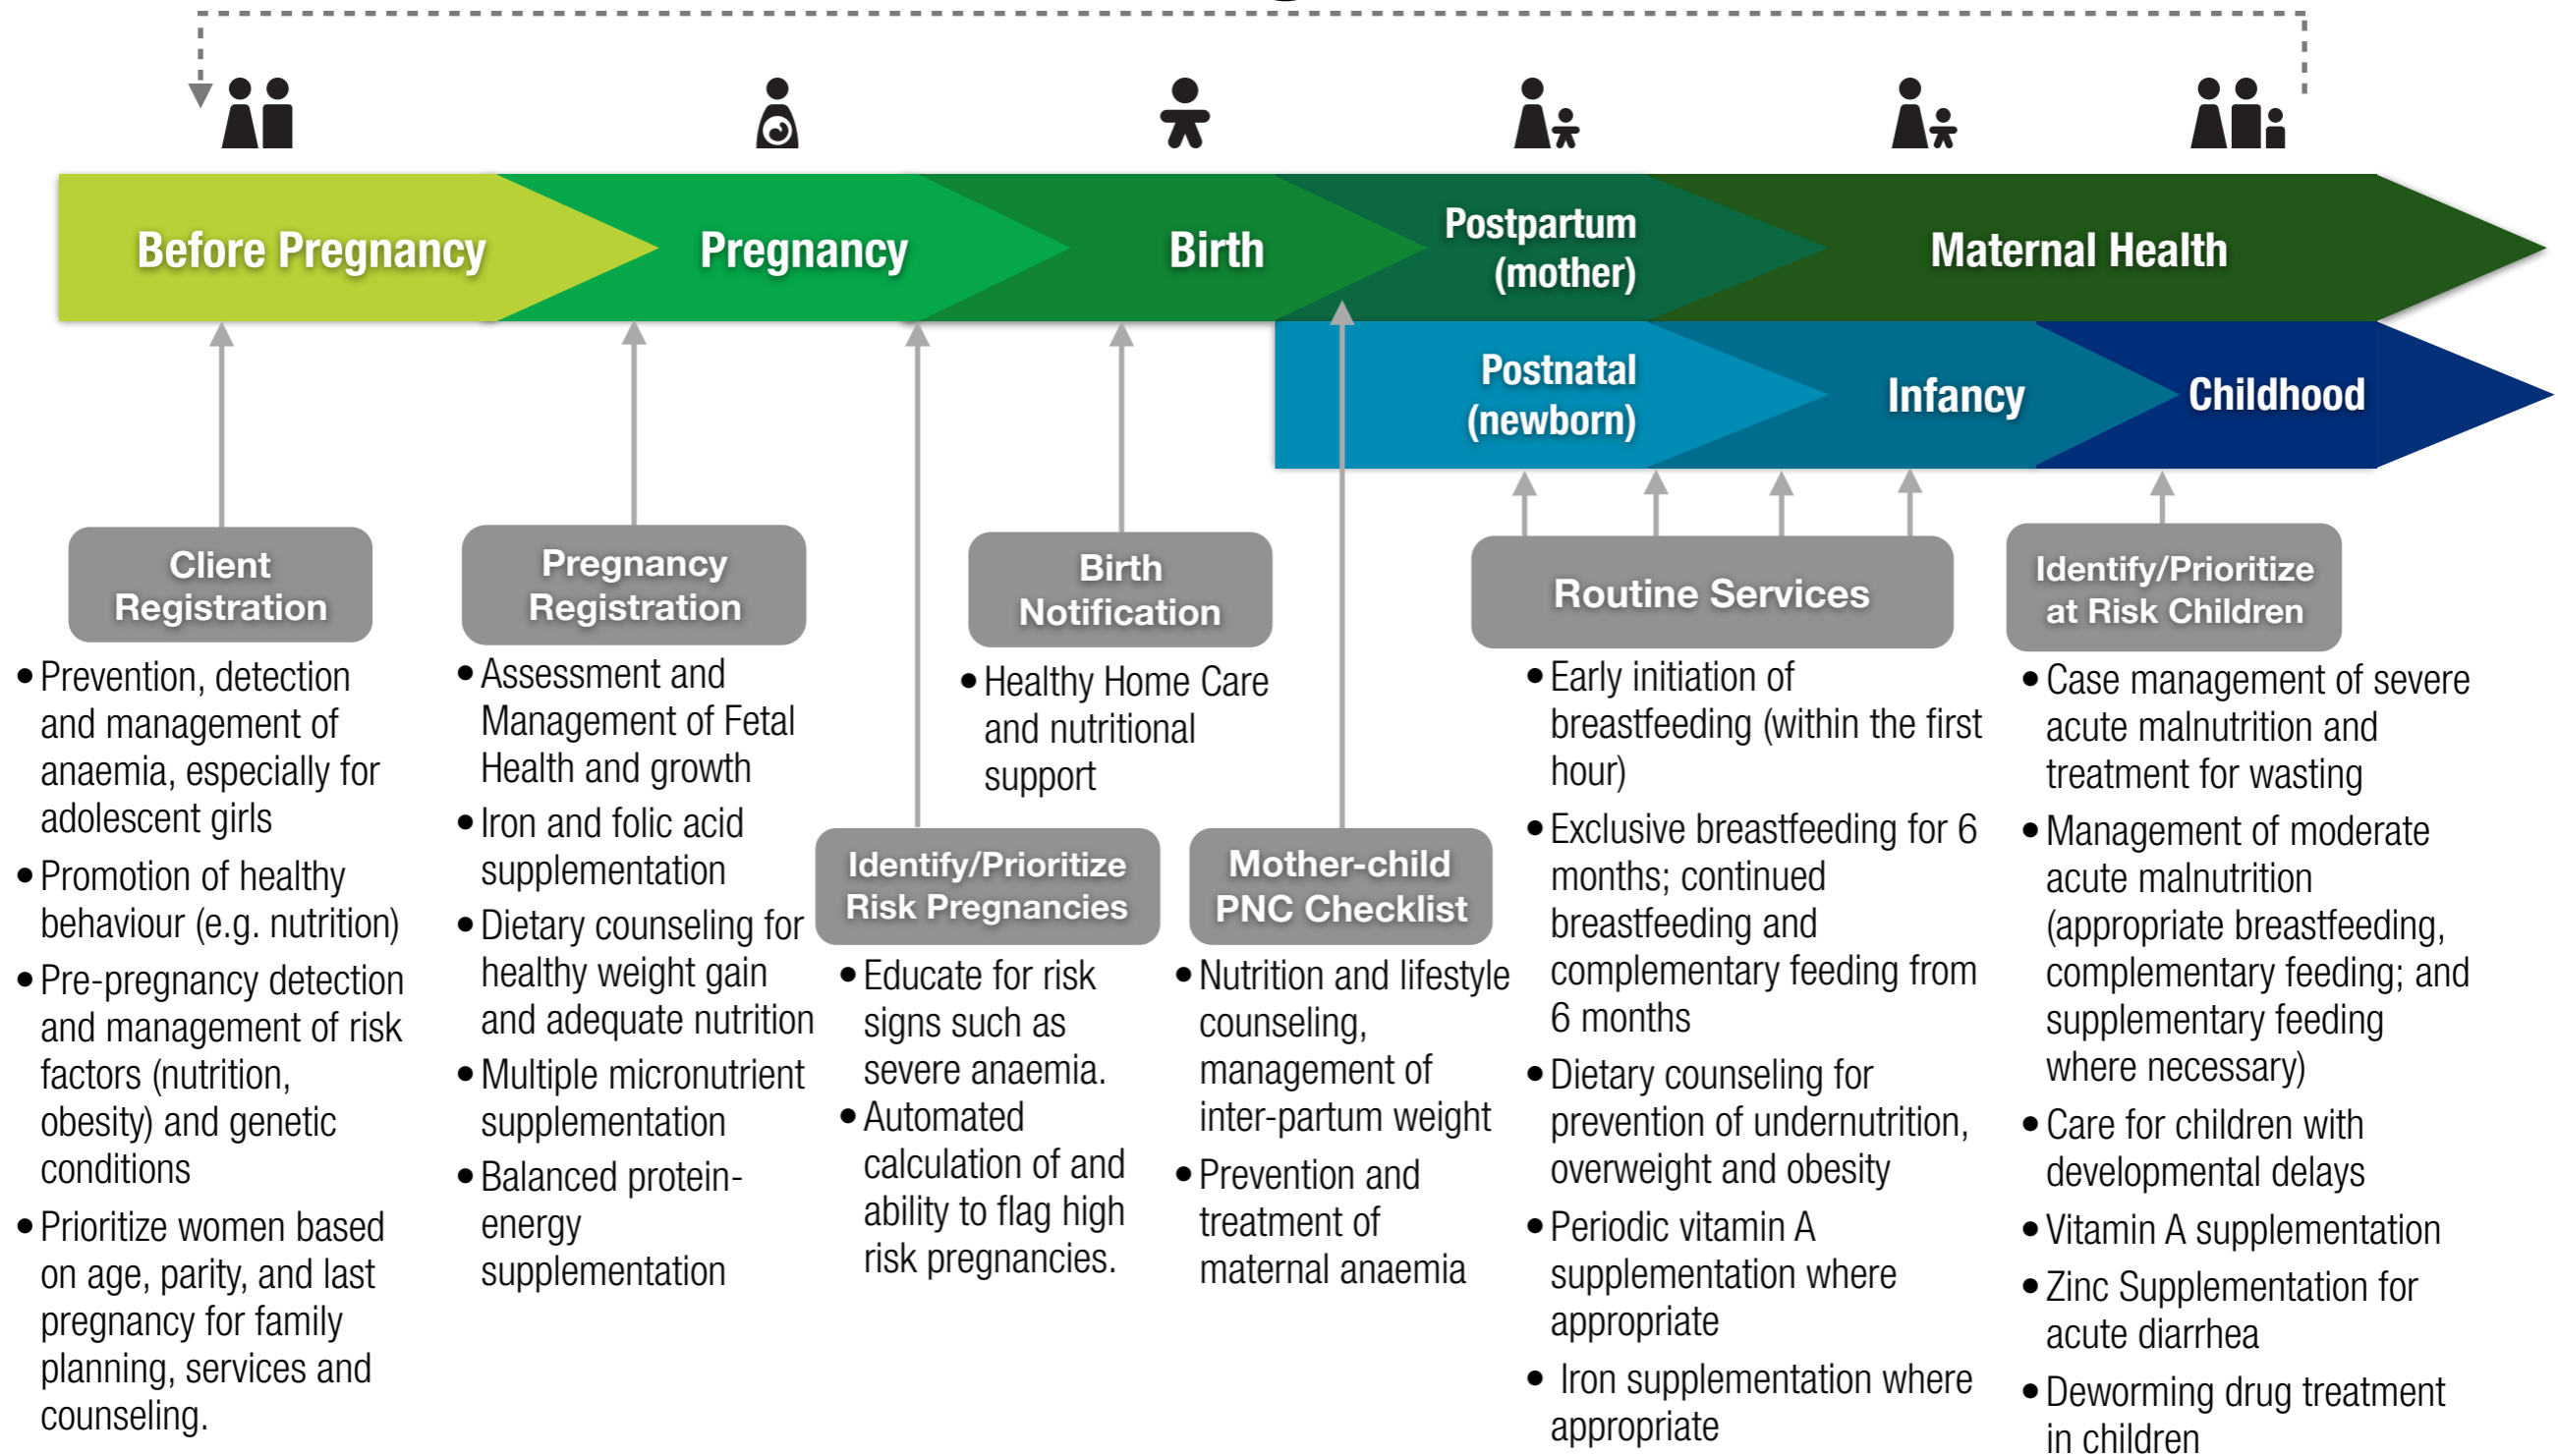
Before Pregnancy

Pregnancy

Birth

Postpartum (mother)

Maternal Health

Postnatal (newborn)

Infancy

Childhood

Client Registration

- Prevention, detection and management of anaemia, especially for adolescent girls
- Promotion of healthy behaviour (e.g. nutrition)
- Pre-pregnancy detection and management of risk factors (nutrition, obesity) and genetic conditions
- Prioritize women based on age, parity, and last pregnancy for family planning, services and counseling.

Pregnancy Registration

- Assessment and Management of Fetal Health and growth
- Iron and folic acid supplementation
- Dietary counseling for healthy weight gain and adequate nutrition
- Multiple micronutrient supplementation
- Balanced protein-energy supplementation

Identify/Prioritize Risk Pregnancies

- Educate for risk signs such as severe anaemia.
- Automated calculation of and ability to flag high risk pregnancies.

Birth Notification

- Healthy Home Care and nutritional support

Mother-child PNC Checklist

- Nutrition and lifestyle counseling, management of inter-partum weight
- Prevention and treatment of maternal anaemia

Routine Services

- Early initiation of breastfeeding (within the first hour)
- Exclusive breastfeeding for 6 months; continued breastfeeding and complementary feeding from 6 months
- Dietary counseling for prevention of undernutrition, overweight and obesity
- Periodic vitamin A supplementation where appropriate
- Iron supplementation where appropriate

Identify/Prioritize at Risk Children

- Case management of severe acute malnutrition and treatment for wasting
- Management of moderate acute malnutrition (appropriate breastfeeding, complementary feeding; and supplementary feeding where necessary)
- Care for children with developmental delays
- Vitamin A supplementation
- Zinc Supplementation for acute diarrhea
- Deworming drug treatment in children